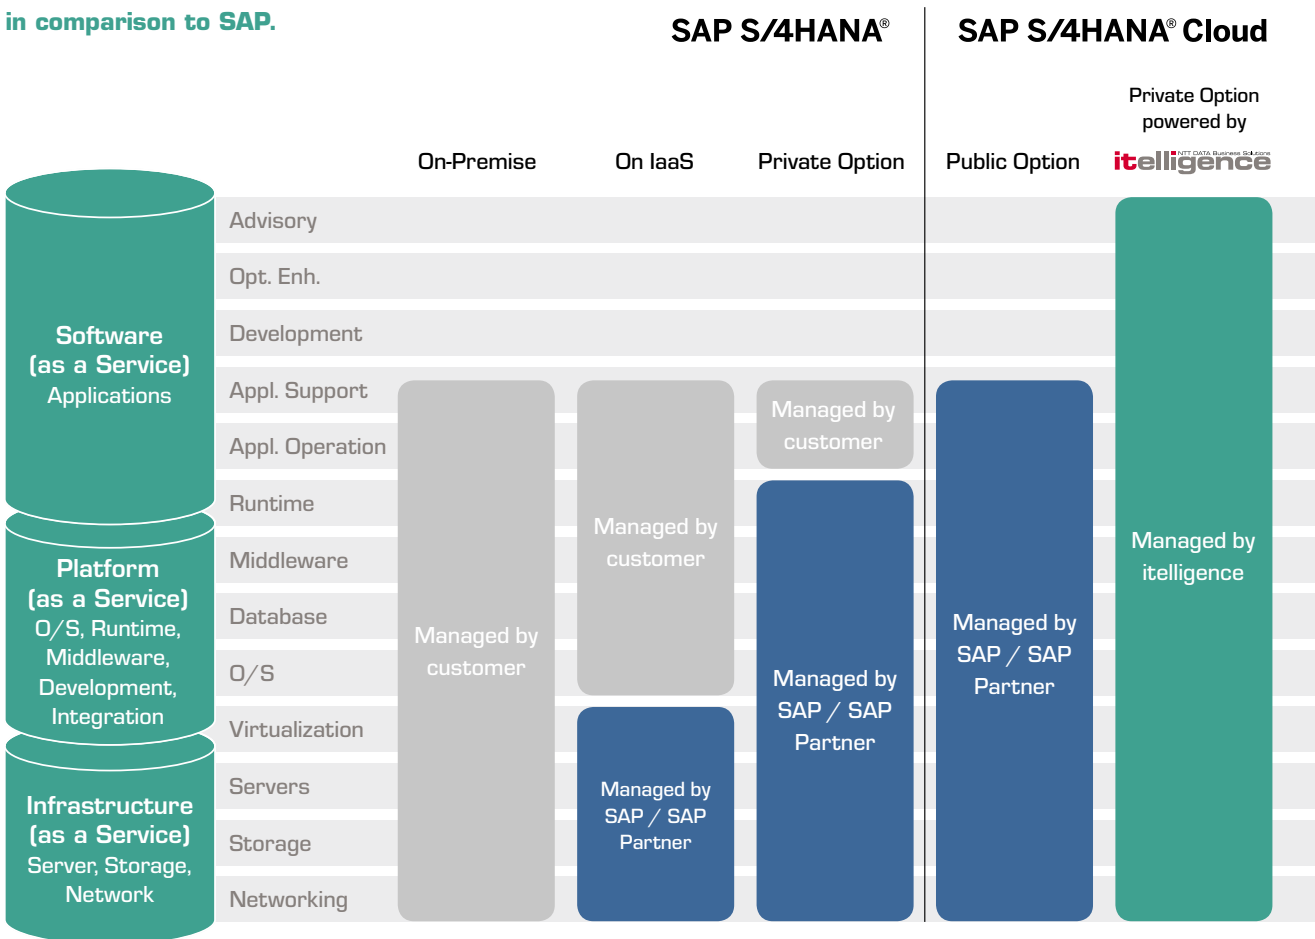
in comparison to SAP.

SAP S/4HANA®

SAP S/4HANA® Cloud

Private Option powered by itelligence NTT DATA Business Solutions

On-Premise

On IaaS

Private Option

Public Option

Software (as a Service) Applications

Platform (as a Service) O/S, Runtime, Middleware, Development, Integration

Infrastructure (as a Service) Server, Storage, Network

Advisory

Opt. Enh.

Development

Appl. Support

Appl. Operation

Runtime

Middleware

Database

O/S

Virtualization

Servers

Storage

Networking

Managed by customer

Managed by customer

Managed by SAP / SAP Partner

Managed by customer

Managed by SAP / SAP Partner

Managed by SAP / SAP Partner

Managed by itelligence